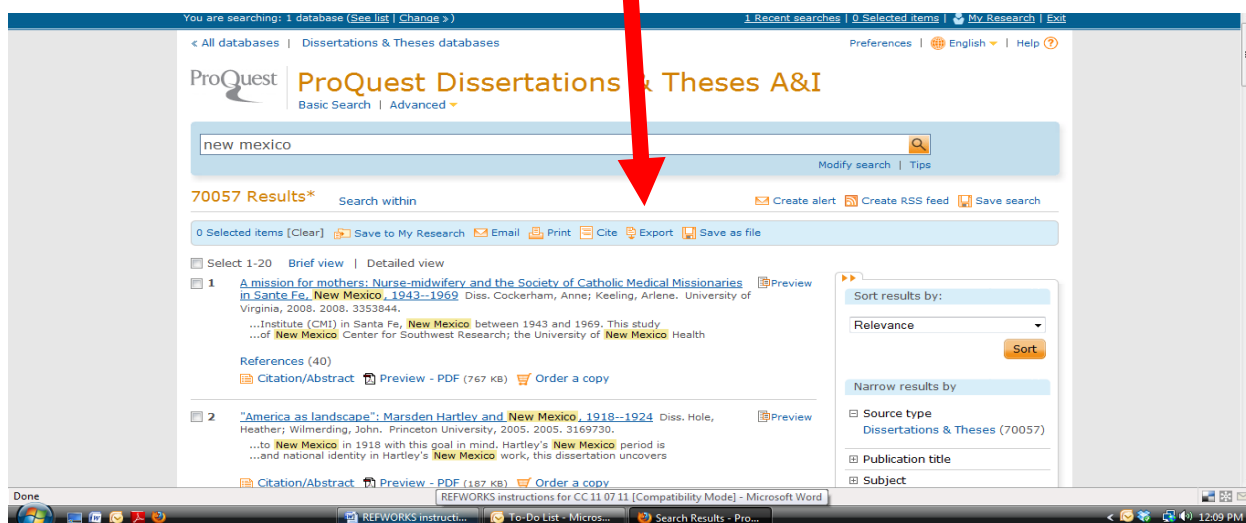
You are searching: 1 database (See list | Change »)

1 Recent searches | 0 Selected items | My Research | Exit

« All databases | Dissertations & Theses databases

Preferences | English | Help ?

ProQuest

ProQuest Dissertations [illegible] Theses A&I

Basic Search | Advanced

new mexico

Modify search | Tips

70057 Results*

Search within

Create alert Create RSS feed Save search

0 Selected items [Clear] Save to My Research Email Print Cite Export Save as file

Select 1-20 Brief view | Detailed view

1 A mission for mothers: Nurse-midwifery and the Society of Catholic Medical Missionaries in Sante Fe, New Mexico, 1943--1969 Diss. Cockerham, Anne; Keeling, Arlene. University of Virginia, 2008. 2008. 3353844.

...Institute (CMI) in Santa Fe, New Mexico between 1943 and 1969. This study ...of New Mexico Center for Southwest Research; the University of New Mexico Health

Preview

References (40)

Citation/Abstract Preview - PDF (767 KB) Order a copy

2 "America as landscape": Marsden Hartley and New Mexico, 1918--1924 Diss. Hole, Heather; Wilmerding, John. Princeton University, 2005. 2005. 3169730.

...to New Mexico in 1918 with this goal in mind. Hartley's New Mexico period is ...and national identity in Hartley's New Mexico work, this dissertation uncovers

Preview

Citation/Abstract Preview - PDF (187 KB) Order a copy

Sort results by:

Relevance

Sort

Narrow results by

Source type

Dissertations & Theses (70057)

Publication title

Subject

Done

REFWORKS instructions for CC 11 07 11 [Compatibility Mode] - Microsoft Word

REFWORKS instructi...

To-Do List - Micros...

Search Results - Pro...

12:09 PM